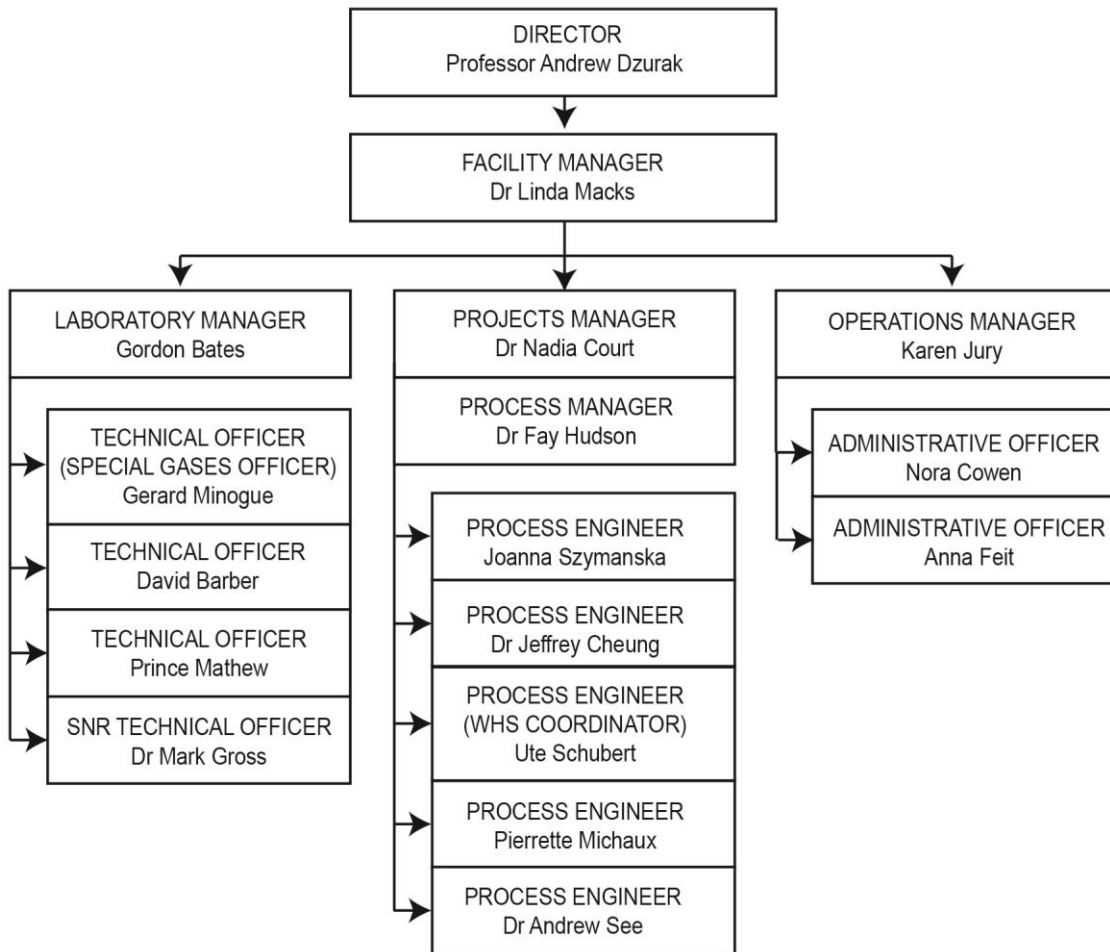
DIRECTOR
Professor Andrew Dzurak

FACILITY MANAGER
Dr Linda Macks

LABORATORY MANAGER
Gordon Bates

TECHNICAL OFFICER
(SPECIAL GASES OFFICER)
Gerard Minogue

TECHNICAL OFFICER
David Barber

TECHNICAL OFFICER
Prince Mathew

SNR TECHNICAL OFFICER
Dr Mark Gross

PROJECTS MANAGER
Dr Nadia Court

PROCESS MANAGER
Dr Fay Hudson

PROCESS ENGINEER
Joanna Szymanska

PROCESS ENGINEER
Dr Jeffrey Cheung

PROCESS ENGINEER
(WHS COORDINATOR)
Ute Schubert

PROCESS ENGINEER
Pierrette Michaux

PROCESS ENGINEER
Dr Andrew See

OPERATIONS MANAGER
Karen Jury

ADMINISTRATIVE OFFICER
Nora Cowen

ADMINISTRATIVE OFFICER
Anna Feit